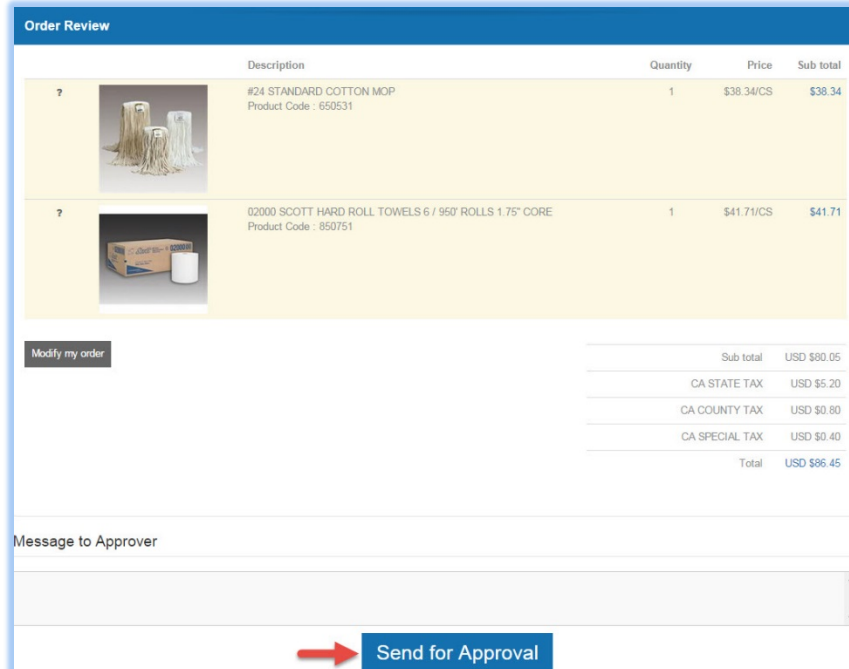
Order Review

| | | Description | Quantity | Price | Sub total |
|---|---|---|---|---|---|
| ? | | #24 STANDARD COTTON MOP Product Code : 650531 | 1 | $38.34/CS | $38.34 |
| ? | | 02000 SCOTT HARD ROLL TOWELS 6 / 950' ROLLS 1.75" CORE Product Code : 850751 | 1 | $41.71/CS | $41.71 |

Modify my order

| | |
|---|---|
| Sub total | USD $80.05 |
| CA STATE TAX | USD $5.20 |
| CA COUNTY TAX | USD $0.80 |
| CA SPECIAL TAX | USD $0.40 |
| Total | USD $86.45 |

Message to Approver

Send for Approval